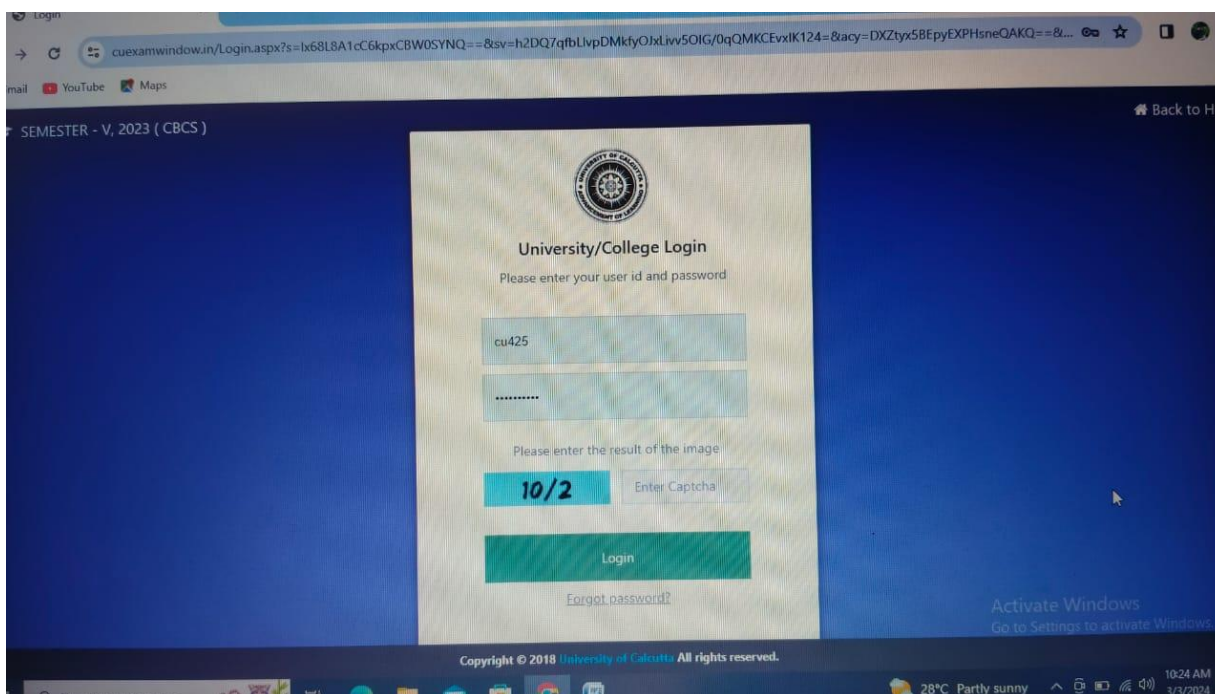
Login

cuexamwindow.in/Login.aspx?s=lx68L8A1cC6kpxCBW0SYNQ==&sv=h2DQ7qfbLlvpDMkfyOJxLivv5OIG/0qQMKCEvxIK124=&acy=DXZtyx5BEpyEXPHsneQAKQ==&...

mail YouTube Maps

SEMESTER - V, 2023 ( CBCS )

Back to H

University/College Login

Please enter your user id and password

cu425

..........

Please enter the result of the image

10/2

Enter Captcha

Login

Forgot password?

Activate Windows
Go to Settings to activate Windows.

Copyright © 2018 University of Calcutta All rights reserved.

28°C Partly sunny

10:24 AM
3/3/2024